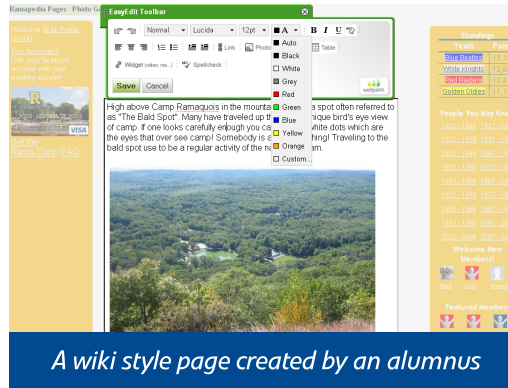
Ramapedia Pages | Photo G

Welcome (Edit Profile, Invite)

Two Accounts? Link your facebook account with your existing account

R

VISA

Get the Ramapo Card / FAQ

EasyEdit Toolbar

Normal Lucida 12pt A B I U

Link Photo Table

Widget (video, rss...) Spellcheck

Save Cancel

Auto
Black
White
Grey
Red
Green
Blue
Yellow
Orange
Custom...

High above Camp Ramapo in the mountai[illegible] a spot often referred to as "The Bald Spot". Many have traveled up th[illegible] nique bird's eye view of camp. If one looks carefully enough you ca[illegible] white dots which are the eyes that over see camp! Somebody is a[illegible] thing! Traveling to the bald spot use to be a regular activity of the n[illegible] m.

Standings

Team

Blue Raiders

White Knights

Red Raiders

Golden Oldies

People You May Know

1922 - 1926 1927 - 1

1932 - 1936 1937 - 1

1942 - 1946 1947 - 1

1952 - 1956 1957 - 1

1962 - 1966 1967 - 1

1972 - 1976 1977 - 1

1982 - 1986 1987 - 1

1992 - 1996 1997 - 1

2002 - 2006 2007 - 2

Welcome New Members!

Featured Members

A wiki style page created by an alumnus